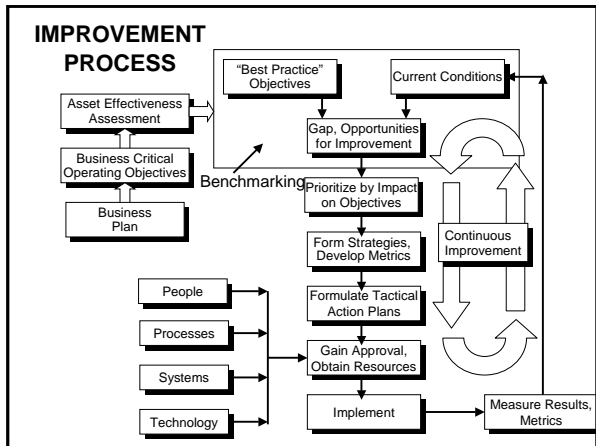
IMPROVEMENT PROCESS

"Best Practice" Objectives

Current Conditions

Asset Effectiveness Assessment

Gap, Opportunities for Improvement

Business Critical Operating Objectives

Benchmarking

Prioritize by Impact on Objectives

Business Plan

Form Strategies, Develop Metrics

Continuous Improvement

People

Formulate Tactical Action Plans

Processes

Gain Approval, Obtain Resources

Systems

Implement

Measure Results, Metrics

Technology